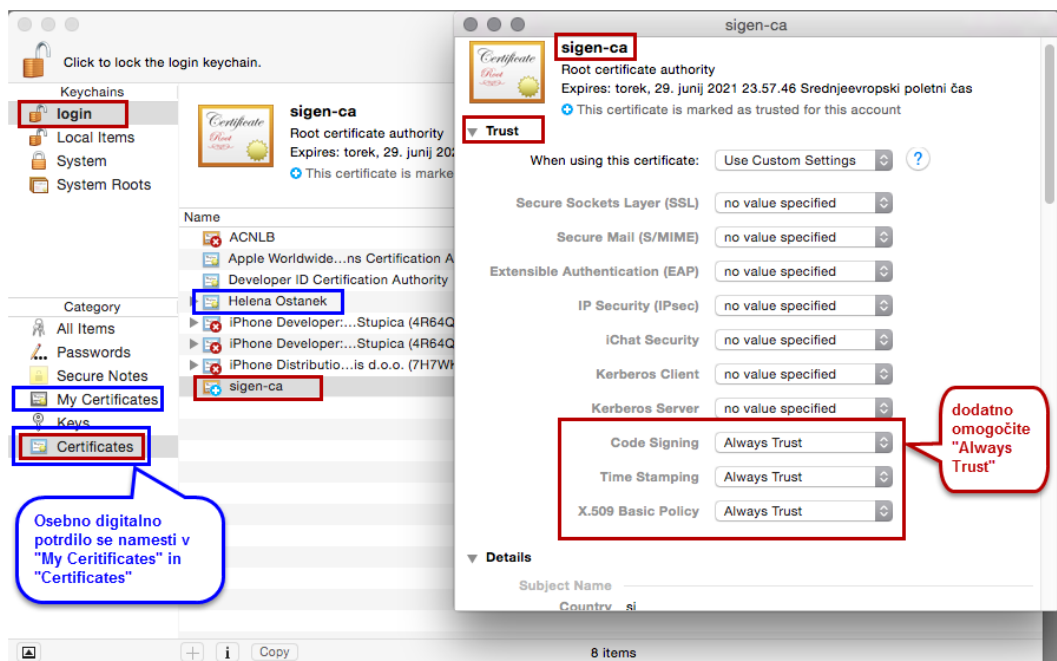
Click to lock the login keychain.

Keychains
login
Local Items
System
System Roots

sigen-ca
Root certificate authority
Expires: torek, 29. junij 202
This certificate is marke

Name
ACNLB
Apple Worldwide...ns Certification A
Developer ID Certification Authority
Helena Ostanek
iPhone Developer:...Stupica (4R64Q
iPhone Developer:...Stupica (4R64Q
iPhone Distributio...is d.o.o. (7H7WI
sigen-ca

Category
All Items
Passwords
Secure Notes
My Certificates
Keys
Certificates

Osebno digitalno potrdilo se namesti v "My Ceritificates" in "Certificates"

sigen-ca

sigen-ca
Root certificate authority
Expires: torek, 29. junij 2021 23.57.46 Srednjeevropski poletni čas
This certificate is marked as trusted for this account

Trust
When using this certificate: Use Custom Settings ?

Secure Sockets Layer (SSL) no value specified
Secure Mail (S/MIME) no value specified
Extensible Authentication (EAP) no value specified
IP Security (IPsec) no value specified
iChat Security no value specified
Kerberos Client no value specified
Kerberos Server no value specified
Code Signing Always Trust
Time Stamping Always Trust
X.509 Basic Policy Always Trust

dodatno omogočite "Always Trust"

Details
Subject Name
Country si

+ i Copy
8 items